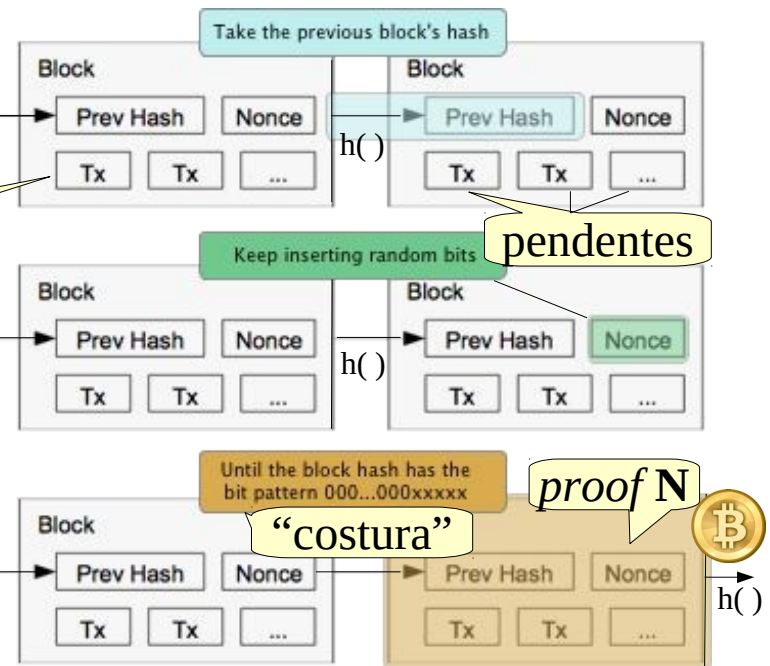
Take the previous block's hash

Block
Prev Hash
Nonce
Tx
Tx
...

h( )

Block
Prev Hash
Nonce
Tx
Tx
...

pendentes

Keep inserting random bits

Block
Prev Hash
Nonce
Tx
Tx
...

h( )

Block
Prev Hash
Nonce
Tx
Tx
...

Until the block hash has the bit pattern 000...000xxxxx

*proof* **N**

"costura"

Block
Prev Hash
Nonce
Tx
Tx
...

Prev Hash
Nonce
Tx
Tx
...

h( )